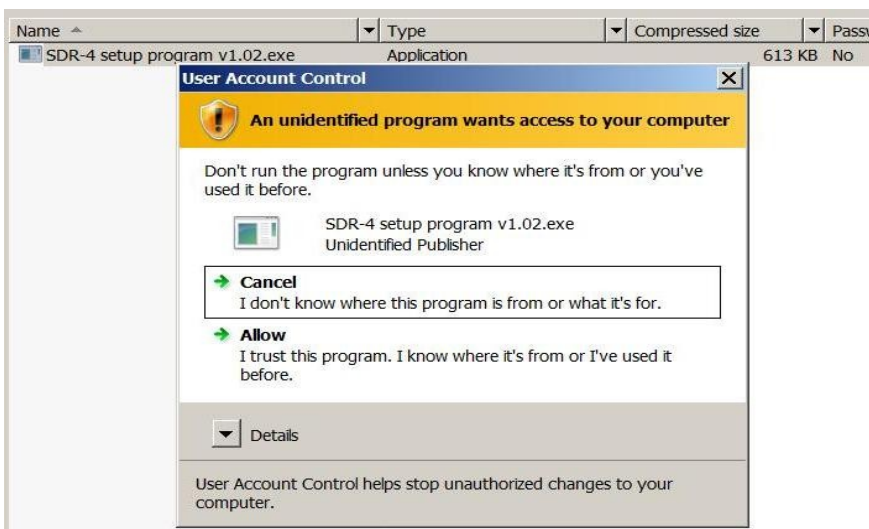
| Name | Type | Compressed size | Passw |
|---|---|---|---|
| SDR-4 setup program v1.02.exe | Application | 613 KB | No |

User Account Control

An unidentified program wants access to your computer

Don't run the program unless you know where it's from or you've used it before.

SDR-4 setup program v1.02.exe
Unidentified Publisher

Cancel
I don't know where this program is from or what it's for.

Allow
I trust this program. I know where it's from or I've used it before.

Details

User Account Control helps stop unauthorized changes to your computer.